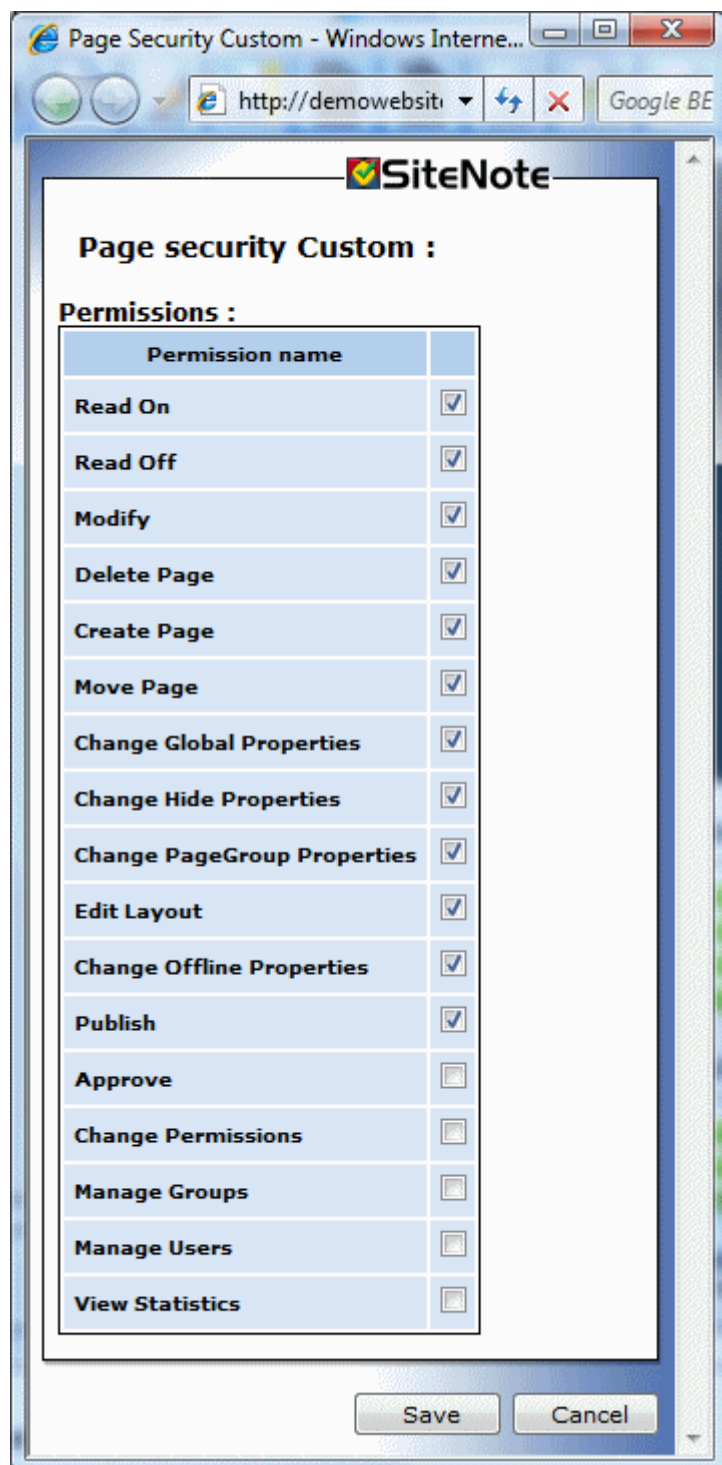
Page Security Custom - Windows Interne...

http://demowebsit

Google BE

SiteNote

Page security Custom :

Permissions :

| Permission name | |
|---|---|
| Read On | ☑ |
| Read Off | ☑ |
| Modify | ☑ |
| Delete Page | ☑ |
| Create Page | ☑ |
| Move Page | ☑ |
| Change Global Properties | ☑ |
| Change Hide Properties | ☑ |
| Change PageGroup Properties | ☑ |
| Edit Layout | ☑ |
| Change Offline Properties | ☑ |
| Publish | ☑ |
| Approve | ☐ |
| Change Permissions | ☐ |
| Manage Groups | ☐ |
| Manage Users | ☐ |
| View Statistics | ☐ |

Save Cancel